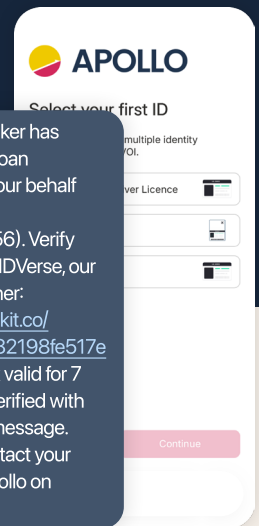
APOLLO

Select your first ID

multiple identity
VOI.

ver Licence

Continue

ker has
oan
our behalf

56). Verify
IDVerse, our
ner:
kit.co/
32198fe517e
valid for 7
erified with
message.
tact your
ollo on